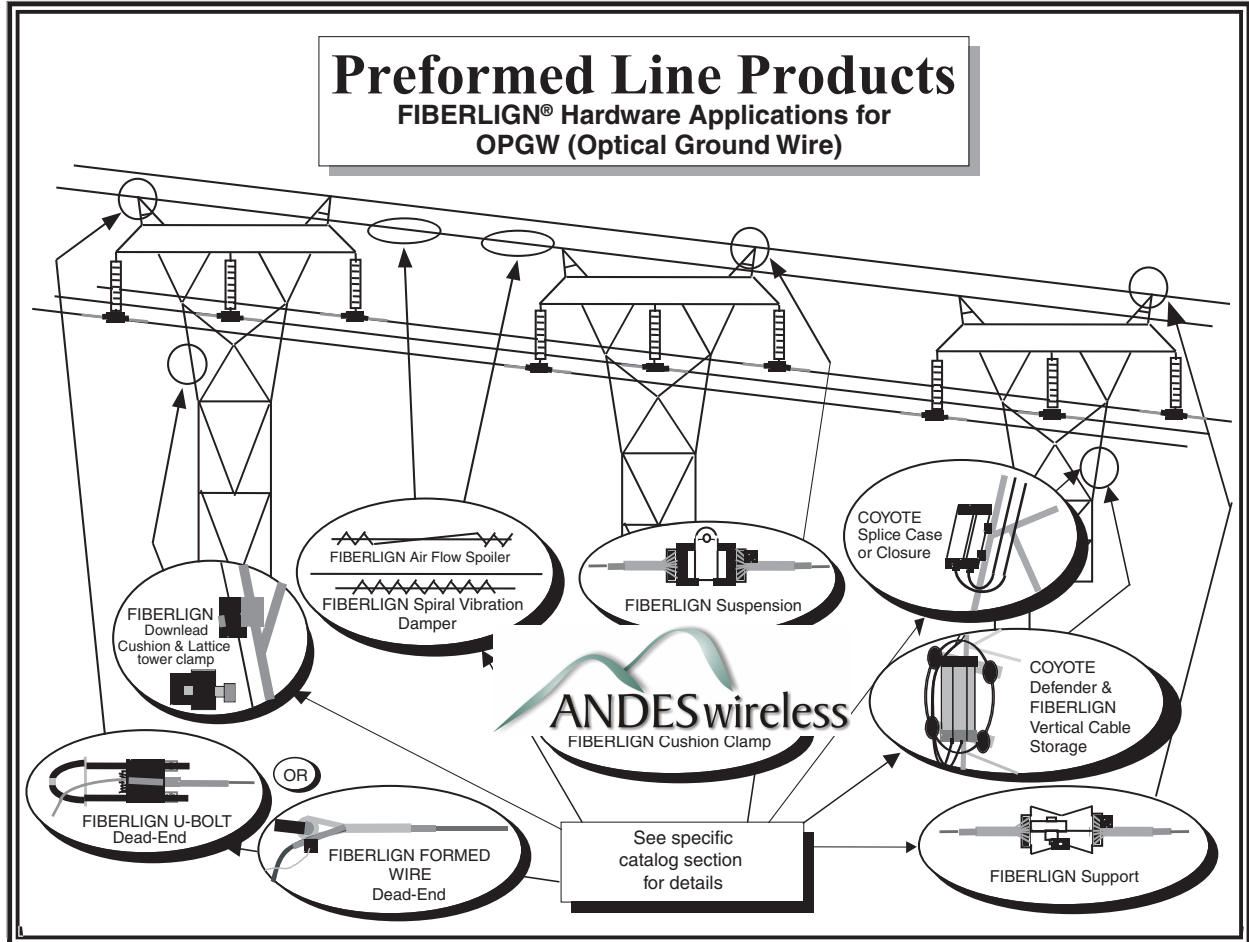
Preformed Line Products
FIBERLIGN® Hardware Applications for OPGW (Optical Ground Wire)

FIBERLIGN Air Flow Spoiler

FIBERLIGN Spiral Vibration Damper

FIBERLIGN Suspension

COYOTE Splice Case or Closure

FIBERLIGN Downlead Cushion & Lattice tower clamp

ANDESwireless

FIBERLIGN Cushion Clamp

COYOTE Defender & FIBERLIGN Vertical Cable Storage

OR

FIBERLIGN U-BOLT Dead-End

FIBERLIGN FORMED WIRE Dead-End

See specific catalog section for details

FIBERLIGN Support